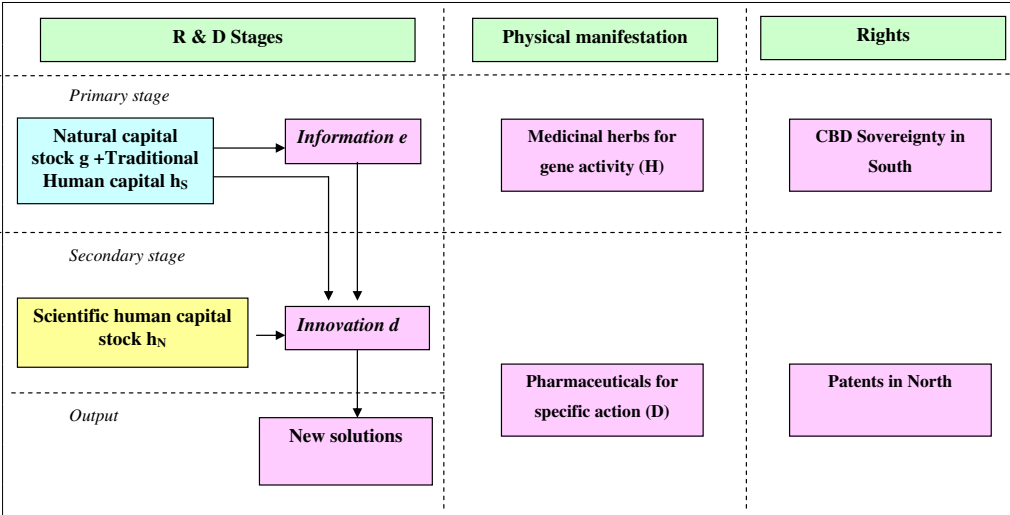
R & D Stages

Physical manifestation

Rights

Primary stage

Natural capital stock g +Traditional Human capital $h_S$

Information e

Medicinal herbs for gene activity (H)

CBD Sovereignty in South

Secondary stage

Scientific human capital stock $h_N$

Innovation d

Pharmaceuticals for specific action (D)

Patents in North

Output

New solutions